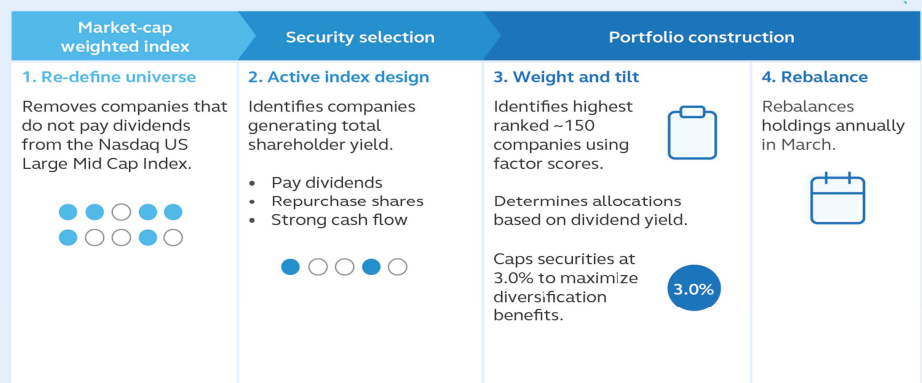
Market-cap weighted index

Security selection

Portfolio construction

1. Re-define universe

Removes companies that do not pay dividends from the Nasdaq US Large Mid Cap Index.

2. Active index design

Identifies companies generating total shareholder yield.

- Pay dividends
- Repurchase shares
- Strong cash flow

3. Weight and tilt

Identifies highest ranked ~150 companies using factor scores.

Determines allocations based on dividend yield.

Caps securities at 3.0% to maximize diversification benefits.

3.0%

4. Rebalance

Rebalances holdings annually in March.